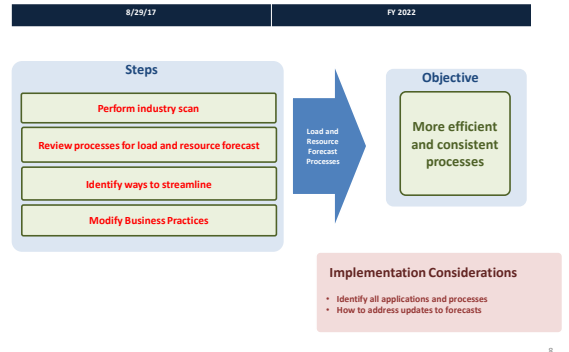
8/29/17

FY 2022

Steps

Perform industry scan

Review processes for load and resource forecast

Identify ways to streamline

Modify Business Practices

Load and Resource Forecast Processes

Objective

More efficient and consistent processes

Implementation Considerations

- Identify all applications and processes
- How to address updates to forecasts

12